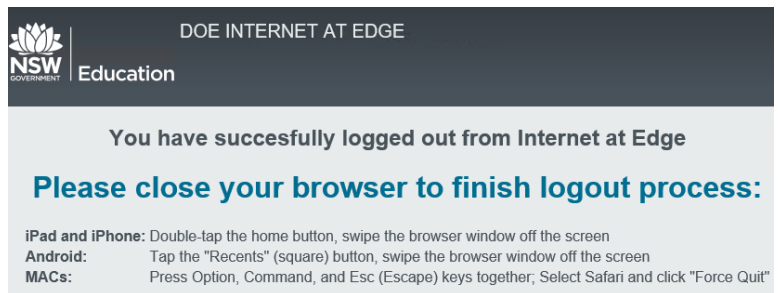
NSW GOVERNMENT Education

DOE INTERNET AT EDGE

You have succesfully logged out from Internet at Edge

Please close your browser to finish logout process:

iPad and iPhone: Double-tap the home button, swipe the browser window off the screen
Android: Tap the "Recents" (square) button, swipe the browser window off the screen
MACs: Press Option, Command, and Esc (Escape) keys together; Select Safari and click "Force Quit"